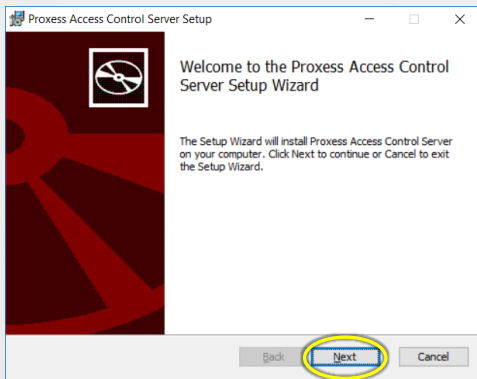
Proxess Access Control Server Setup

Welcome to the Proxess Access Control Server Setup Wizard

The Setup Wizard will install Proxess Access Control Server on your computer. Click Next to continue or Cancel to exit the Setup Wizard.

Back
Next
Cancel